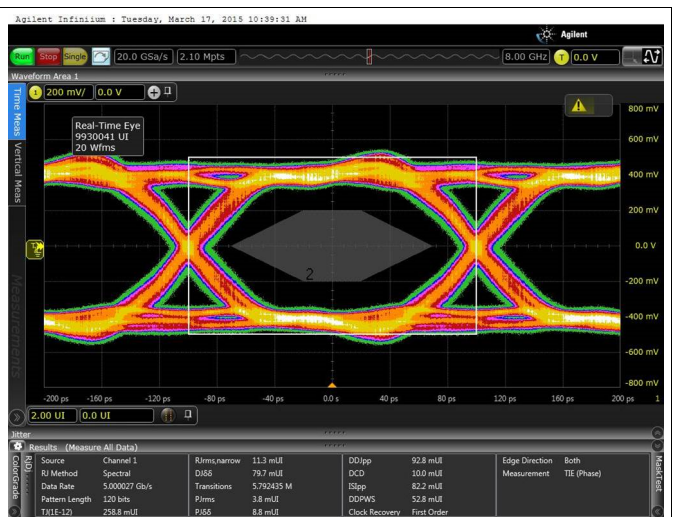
Agilent Infiniium : Tuesday, March 17, 2015 10:39:31 AM

Agilent

Run Stop Single 20.0 GSa/s 2.10 Mpts 8.00 GHz 0.0 V

Waveform Area 1

Time Meas Vertical Meas

1 200 mV/ 0.0 V

Real-Time Eye
9930041 UI
20 Wfms

2

800 mV
600 mV
400 mV
200 mV
0.0 V
-200 mV
-400 mV
-600 mV
-800 mV

-200 ps -160 ps -120 ps -80 ps -40 ps 0.0 s 40 ps 80 ps 120 ps 160 ps 200 ps 1

Measurements

2.00 UI 0.0 UI

Jitter

Results (Measure All Data)

RJ/DJ ColorGrade MaskTest

| Source | Channel 1 | RJrms,narrow | 11.3 mUI | DDJpp | 92.8 mUI | Edge Direction | Both |
|---|---|---|---|---|---|---|---|
| RJ Method | Spectral | DJδδ | 79.7 mUI | DCD | 10.0 mUI | Measurement | TIE (Phase) |
| Data Rate | 5.000027 Gb/s | Transitions | 5,792435 M | ISIpp | 82.2 mUI | | |
| Pattern Length | 120 bits | PJrms | 3.8 mUI | DDPWS | 52.8 mUI | | |
| TJ(1E-12) | 258.8 mUI | PJδδ | 8.8 mUI | Clock Recovery | First Order | | |